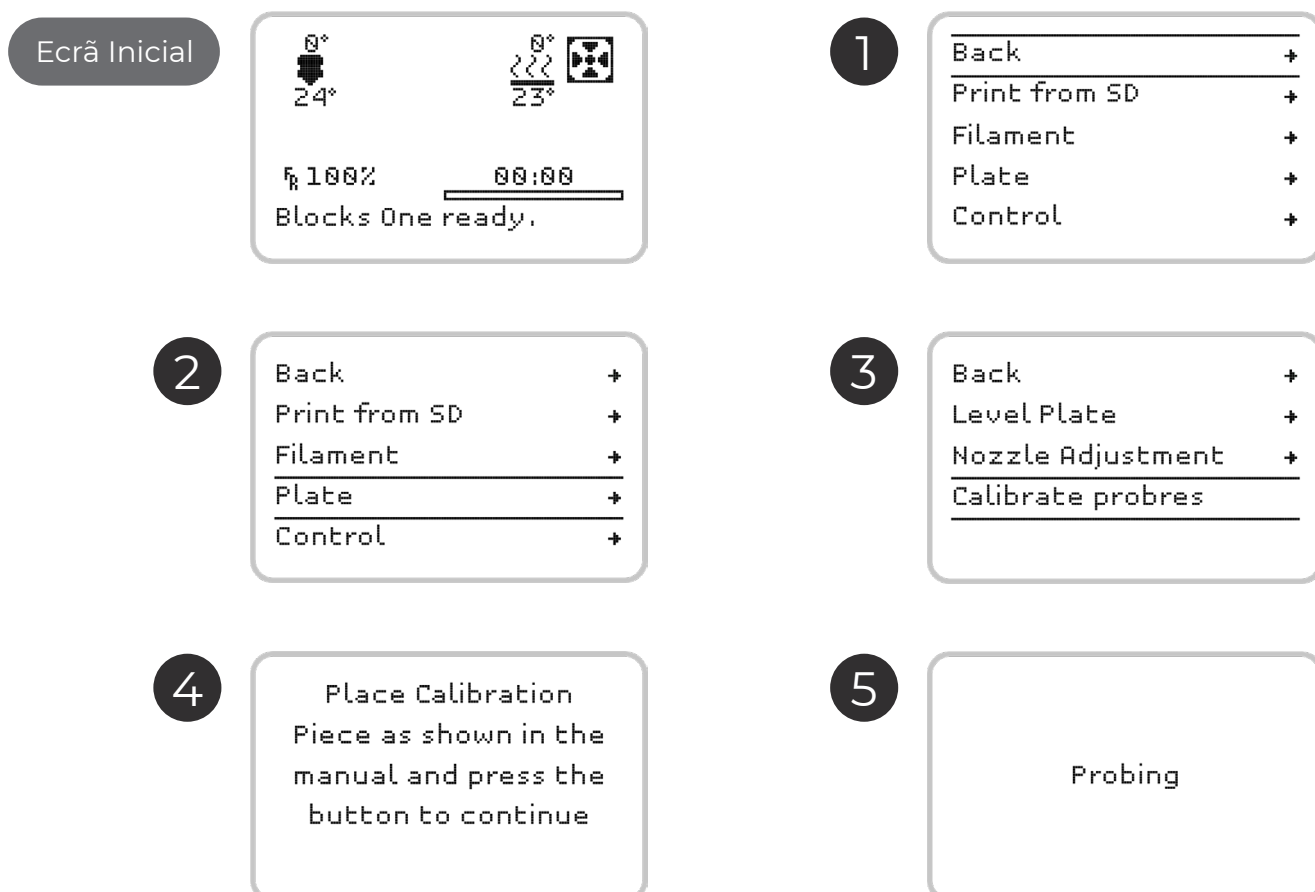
Ecrã Inicial

0°
24°

0°
23°

FR 100%
00:00
Blocks One ready.

1

Back +
Print from SD +
Filament +
Plate +
Control +

2

Back +
Print from SD +
Filament +
Plate +
Control +

3

Back +
Level Plate +
Nozzle Adjustment +
Calibrate probres

4

Place Calibration Piece as shown in the manual and press the button to continue

5

Probing